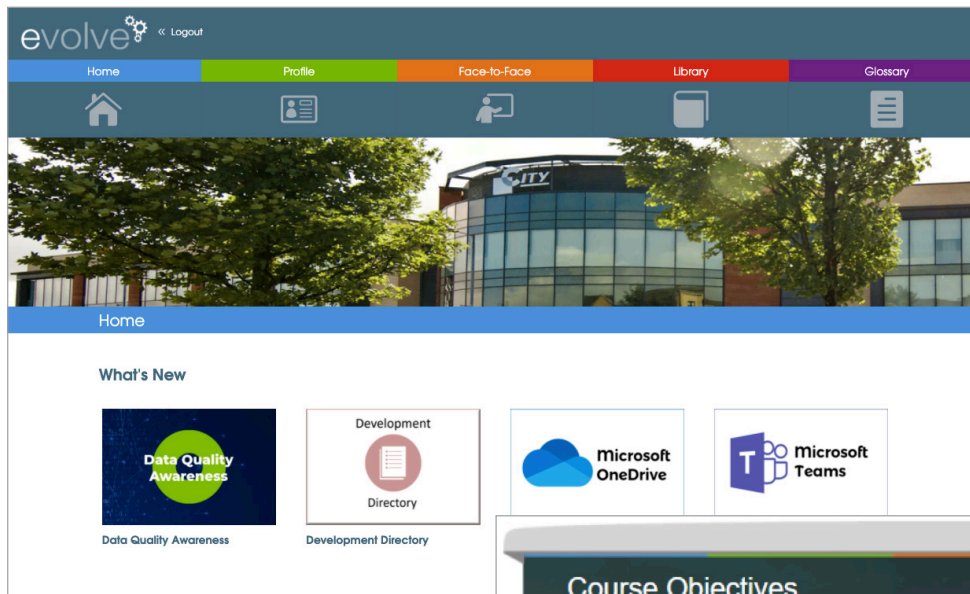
evolve « Logout

Home Profile Face-to-Face Library Glossary

ITY

Home

What's New

Data Quality Awareness

Development Directory

Microsoft OneDrive

Microsoft Teams

Data Quality Awareness

Development Directory

Course Objectives